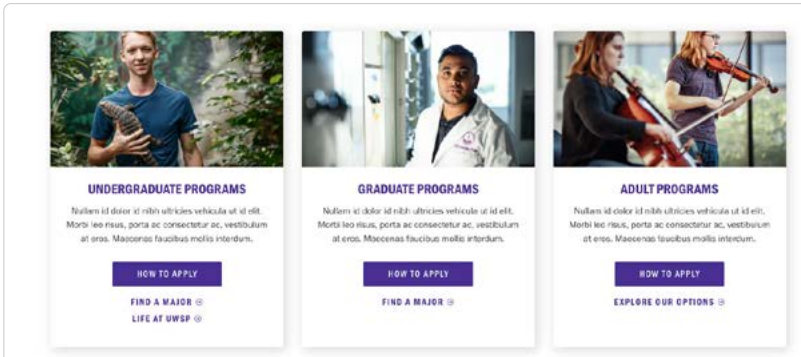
UNDERGRADUATE PROGRAMS

Nullam id dolor id nibh ultricies vehicula ut id elit. Morbi leo risus, porta ac consectetur ac, vestibulum at eros. Maecenas faucibus mollis interdum.

HOW TO APPLY

FIND A MAJOR

LIFE AT UWSP

GRADUATE PROGRAMS

Nullam id dolor id nibh ultricies vehicula ut id elit. Morbi leo risus, porta ac consectetur ac, vestibulum at eros. Maecenas faucibus mollis interdum.

HOW TO APPLY

FIND A MAJOR

ADULT PROGRAMS

Nullam id dolor id nibh ultricies vehicula ut id elit. Morbi leo risus, porta ac consectetur ac, vestibulum at eros. Maecenas faucibus mollis interdum.

HOW TO APPLY

EXPLORE OUR OPTIONS